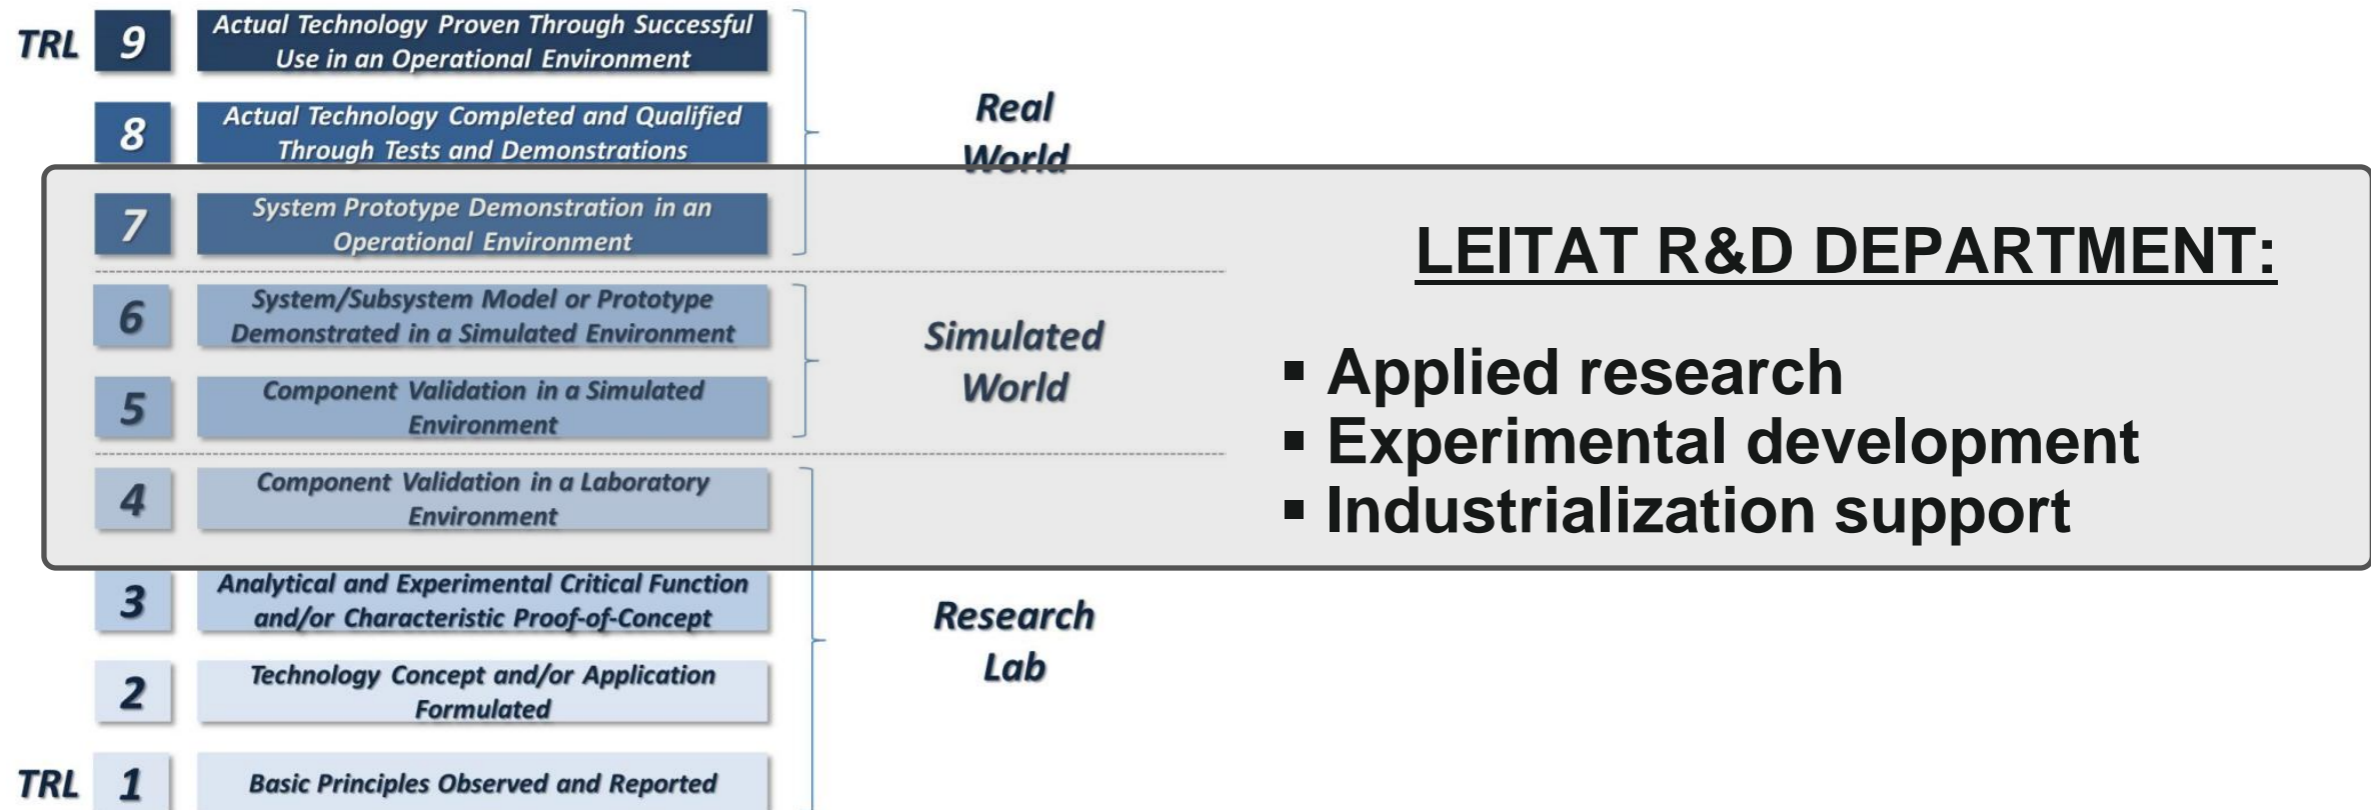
TRL 9 Actual Technology Proven Through Successful Use in an Operational Environment

8 Actual Technology Completed and Qualified Through Tests and Demonstrations

Real World

7 System Prototype Demonstration in an Operational Environment

LEITAT R&D DEPARTMENT:

6 System/Subsystem Model or Prototype Demonstrated in a Simulated Environment

5 Component Validation in a Simulated Environment

Simulated World

▪ Applied research
▪ Experimental development
▪ Industrialization support

4 Component Validation in a Laboratory Environment

3 Analytical and Experimental Critical Function and/or Characteristic Proof-of-Concept

Research Lab

2 Technology Concept and/or Application Formulated

TRL 1 Basic Principles Observed and Reported